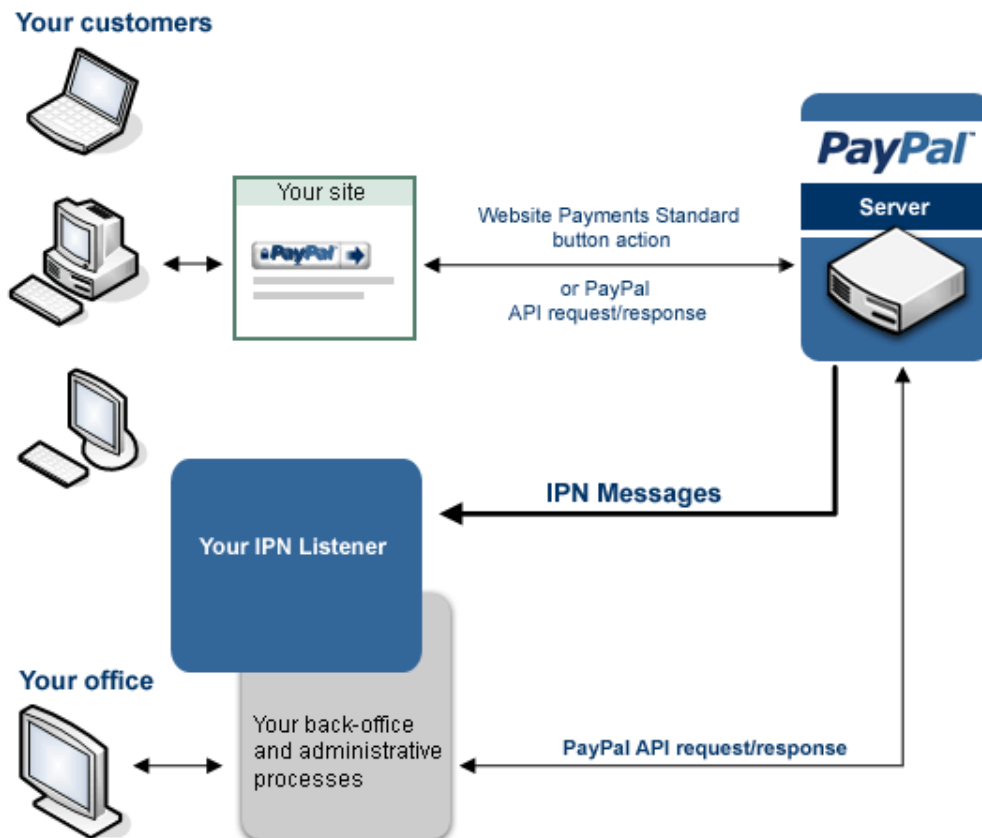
Your customers

Your site

PayPal

Website Payments Standard button action

or PayPal API request/response

PayPal

Server

IPN Messages

Your IPN Listener

Your office

Your back-office and administrative processes

PayPal API request/response